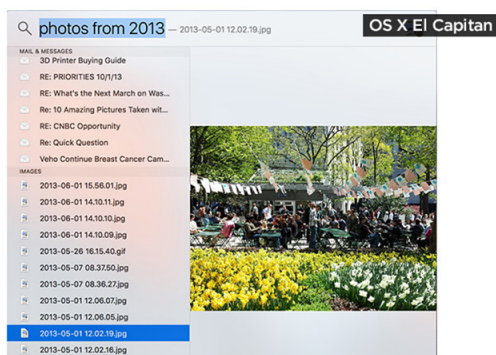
photos from 2013 — 2013-05-01 12.02.19.jpg

OS X El Capitan

MAIL & MESSAGES
3D Printer Buying Guide
RE: PRIORITIES 10/1/13
RE: What's the Next March on Was...
Re: 10 Amazing Pictures Taken wit...
RE: CNBC Opportunity
Re: Quick Question
Veho Continue Breast Cancer Cam...

IMAGES
2013-06-01 15.56.01.jpg
2013-06-01 14.10.11.jpg
2013-06-01 14.10.10.jpg
2013-06-01 14.10.09.jpg
2013-05-26 16.15.40.gif
2013-05-07 08.37.50.jpg
2013-05-07 08.36.27.jpg
2013-05-01 12.06.07.jpg
2013-05-01 12.06.05.jpg
2013-05-01 12.02.19.jpg
2013-05-01 12.02.16.jpg